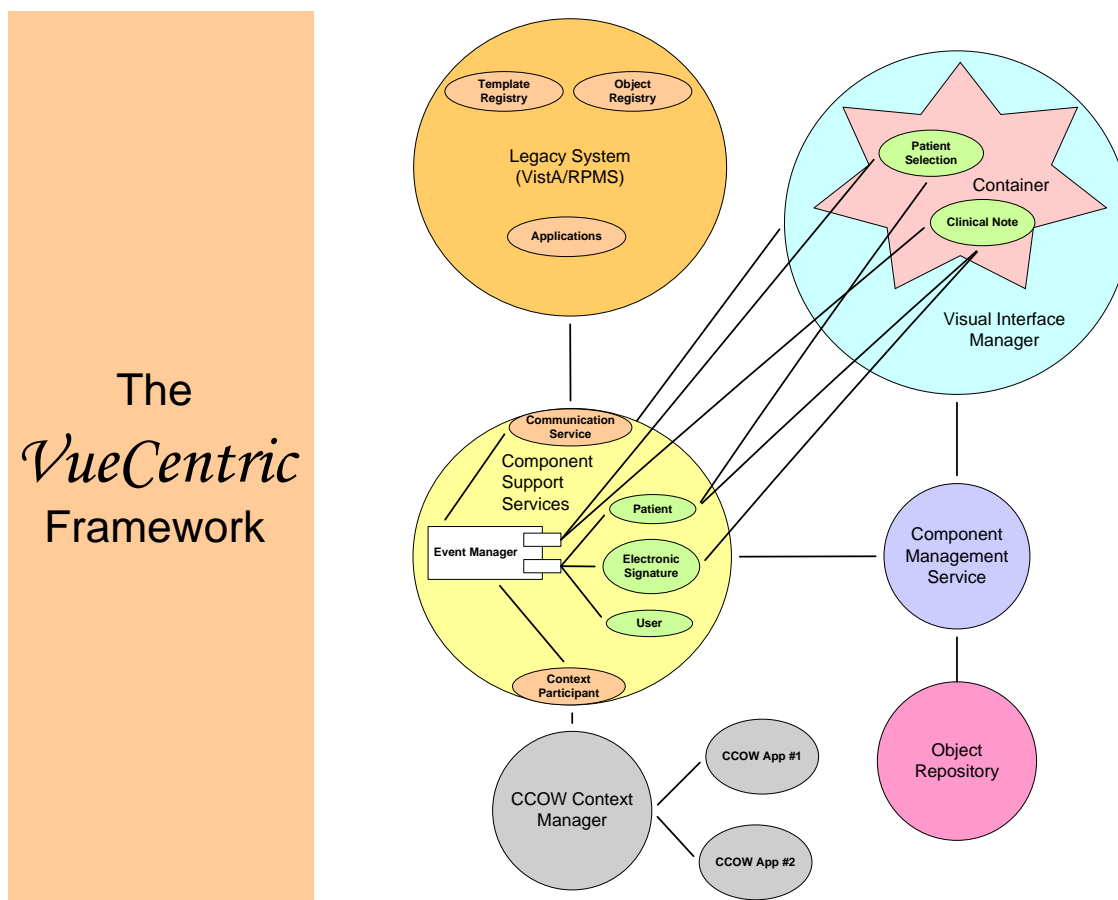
The VueCentric Framework

Template Registry

Object Registry

Legacy System (VistA/RPMS)

Applications

Patient Selection

Container

Clinical Note

Visual Interface Manager

Communication Service

Component Support Services

Event Manager

Patient

Electronic Signature

User

Context Participant

Component Management Service

Object Repository

CCOW Context Manager

CCOW App #1

CCOW App #2